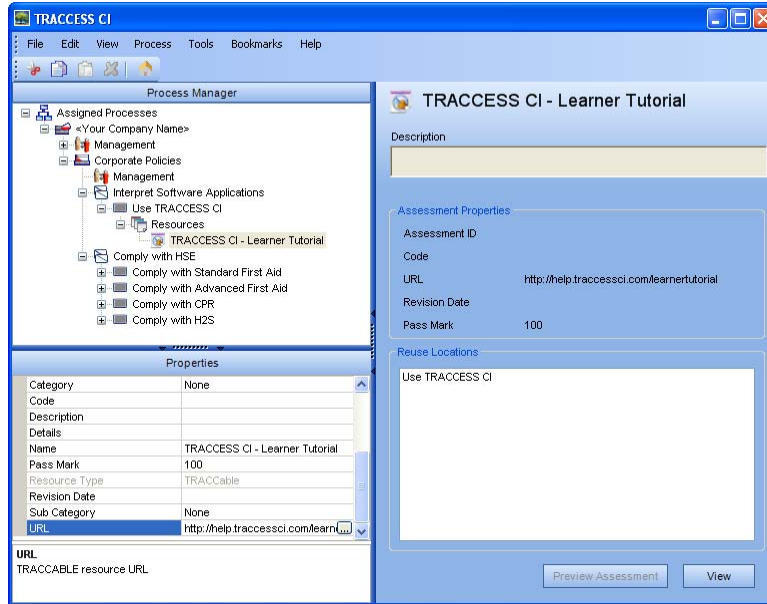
TRACCESS CI

File Edit View Process Tools Bookmarks Help

Process Manager

Assigned Processes
<Your Company Name>
Management
Corporate Policies
Management
Interpret Software Applications
Use TRACCESS CI
Resources
TRACCESS CI - Learner Tutorial
Comply with HSE
Comply with Standard First Aid
Comply with Advanced First Aid
Comply with CPR
Comply with H2S

Properties

| | |
|---|---|
| Category | None |
| Code | |
| Description | |
| Details | |
| Name | TRACCESS CI - Learner Tutorial |
| Pass Mark | 100 |
| Resource Type | TRACCable |
| Revision Date | |
| Sub Category | None |
| URL | http://help.traccessci.com/learn |

URL
TRACCABLE resource URL

TRACCESS CI - Learner Tutorial

Description

Assessment Properties

| | |
|---|---|
| Assessment ID | |
| Code | |
| URL | http://help.traccessci.com/learnertutorial |
| Revision Date | |
| Pass Mark | 100 |

Reuse Locations

Use TRACCESS CI

Preview Assessment View